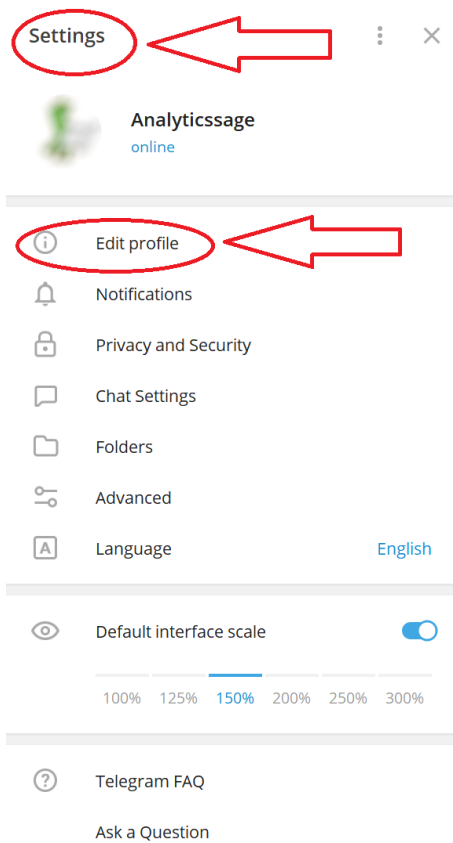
Settings

Analyticssage
online

Edit profile
Notifications
Privacy and Security
Chat Settings
Folders
Advanced
Language English

Default interface scale
100% 125% 150% 200% 250% 300%

Telegram FAQ
Ask a Question